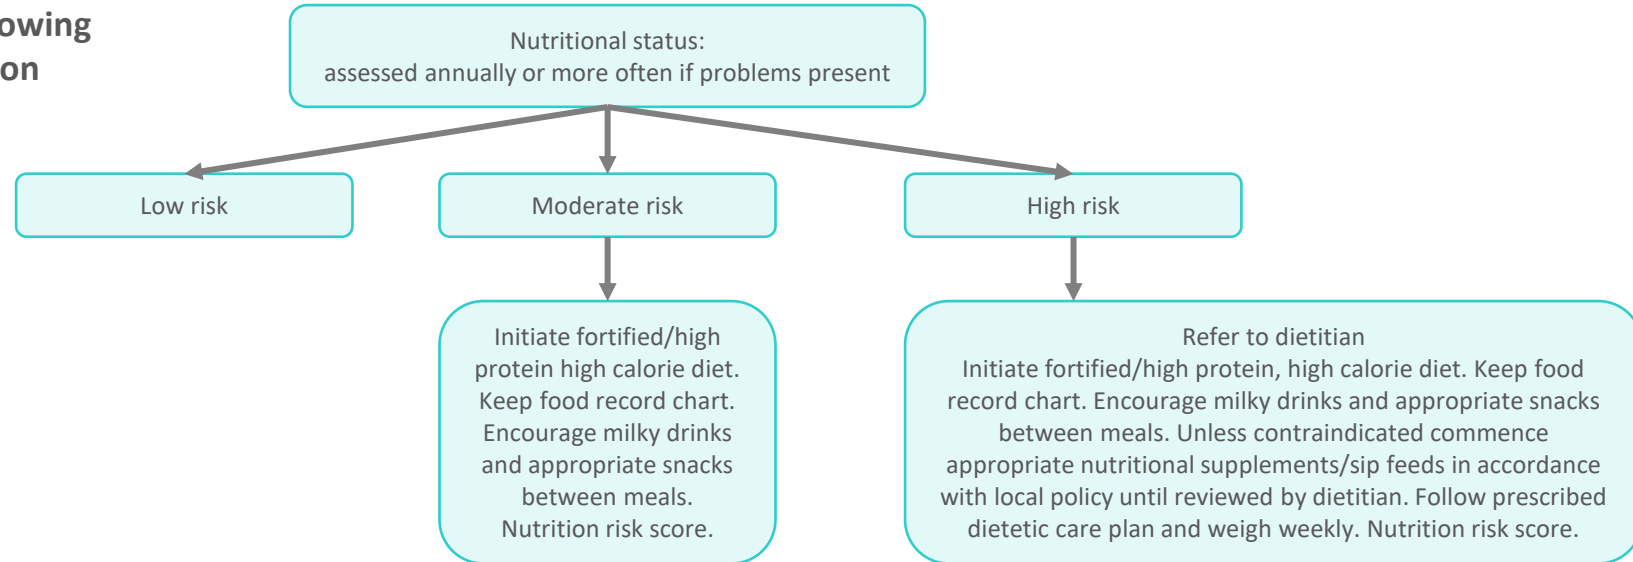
owing
on

Nutritional status:
assessed annually or more often if problems present

Low risk

Moderate risk

High risk

Initiate fortified/high protein high calorie diet. Keep food record chart. Encourage milky drinks and appropriate snacks between meals. Nutrition risk score.

Refer to dietitian
Initiate fortified/high protein, high calorie diet. Keep food record chart. Encourage milky drinks and appropriate snacks between meals. Unless contraindicated commence appropriate nutritional supplements/sip feeds in accordance with local policy until reviewed by dietitian. Follow prescribed dietetic care plan and weigh weekly. Nutrition risk score.